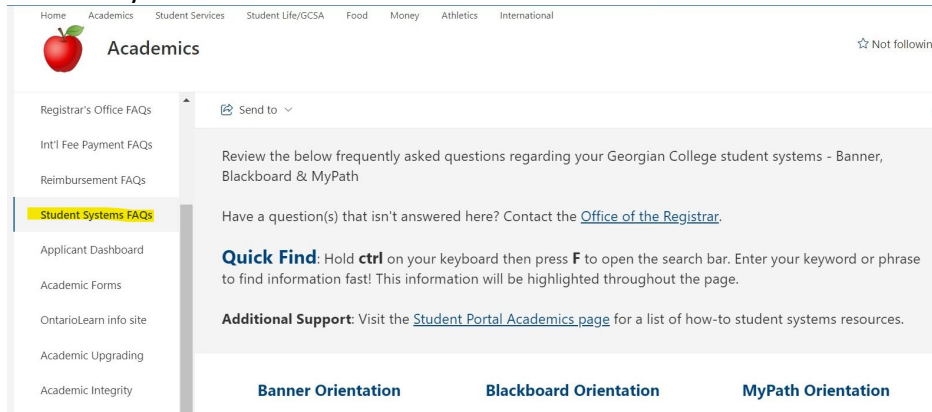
Home Academics Student Services Student Life/GCSA Food Money Athletics International

Academics

☆ Not followin

Registrar's Office FAQs

Int'l Fee Payment FAQs

Reimbursement FAQs

Student Systems FAQs

Applicant Dashboard

Academic Forms

OntarioLearn info site

Academic Upgrading

Academic Integrity

Send to

Review the below frequently asked questions regarding your Georgian College student systems - Banner, Blackboard & MyPath

Have a question(s) that isn't answered here? Contact the Office of the Registrar.

Quick Find: Hold ctrl on your keyboard then press F to open the search bar. Enter your keyword or phrase to find information fast! This information will be highlighted throughout the page.

Additional Support: Visit the Student Portal Academics page for a list of how-to student systems resources.

Banner Orientation

Blackboard Orientation

MyPath Orientation